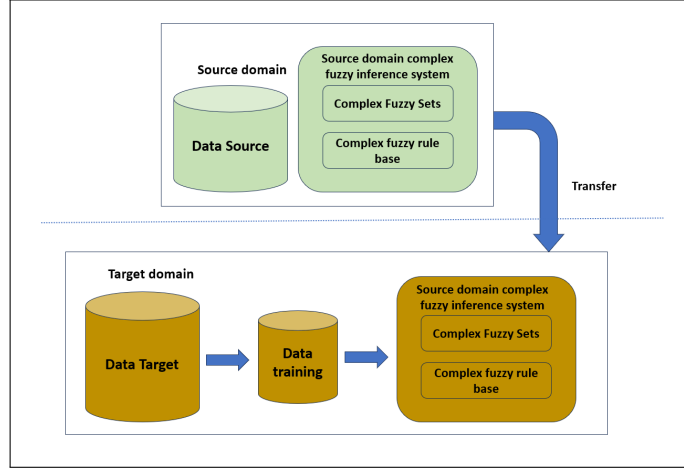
Source domain

Data Source

Source domain complex fuzzy inference system

Complex Fuzzy Sets

Complex fuzzy rule base

Transfer

Target domain

Data Target

Data training

Source domain complex fuzzy inference system

Complex Fuzzy Sets

Complex fuzzy rule base